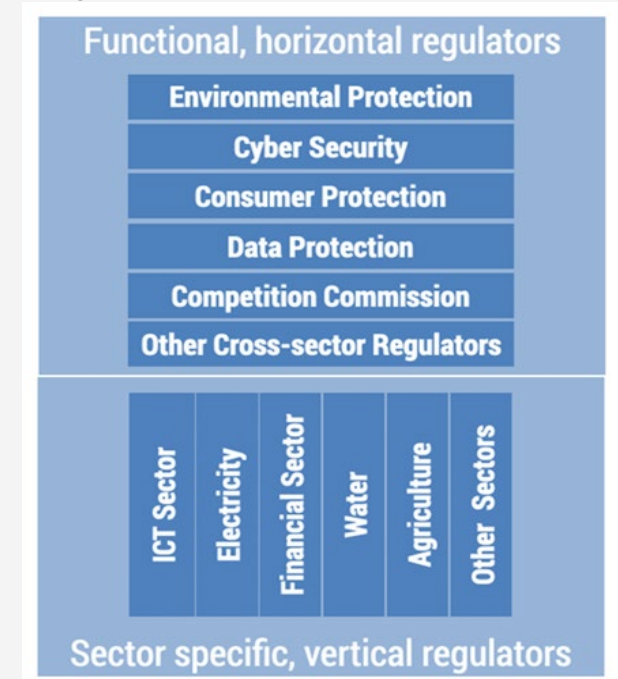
Functional, horizontal regulators

Environmental Protection

Cyber Security

Consumer Protection

Data Protection

Competition Commission

Other Cross-sector Regulators

ICT Sector

Electricity

Financial Sector

Water

Agriculture

Other Sectors

Sector specific, vertical regulators